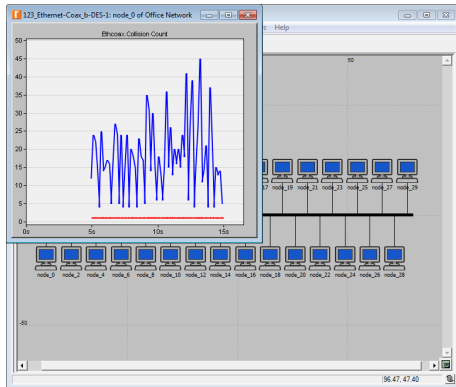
123_Ethernet-Coax_b-DES-1: node_0 of Office Network

Help

Ethcoax.Collision Count

50
45
40
35
30
25
20
15
10
5
0

0s
5s
10s
15s

50

17
node_19
node_21
node_23
node_25
node_27
node_29

node_0
node_2
node_4
node_6
node_8
node_10
node_12
node_14
node_16
node_18
node_20
node_22
node_24
node_26
node_28

-50

96.47, 47.40